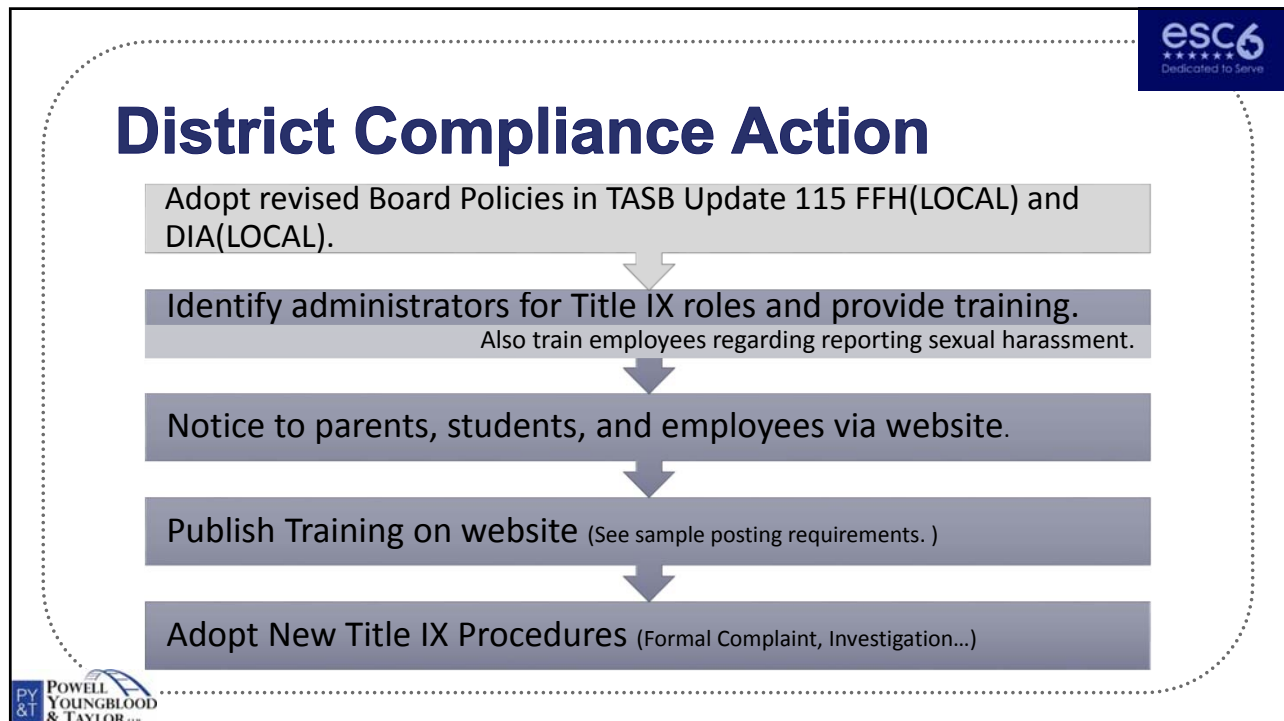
esc6
Dedicated to Serve

District Compliance Action

Adopt revised Board Policies in TASB Update 115 FFH(LOCAL) and DIA(LOCAL).

Identify administrators for Title IX roles and provide training.
Also train employees regarding reporting sexual harassment.

Notice to parents, students, and employees via website.

Publish Training on website (See sample posting requirements. )

Adopt New Title IX Procedures (Formal Complaint, Investigation…)

PY &T POWELL YOUNGBLOOD & TAYLOR LLP